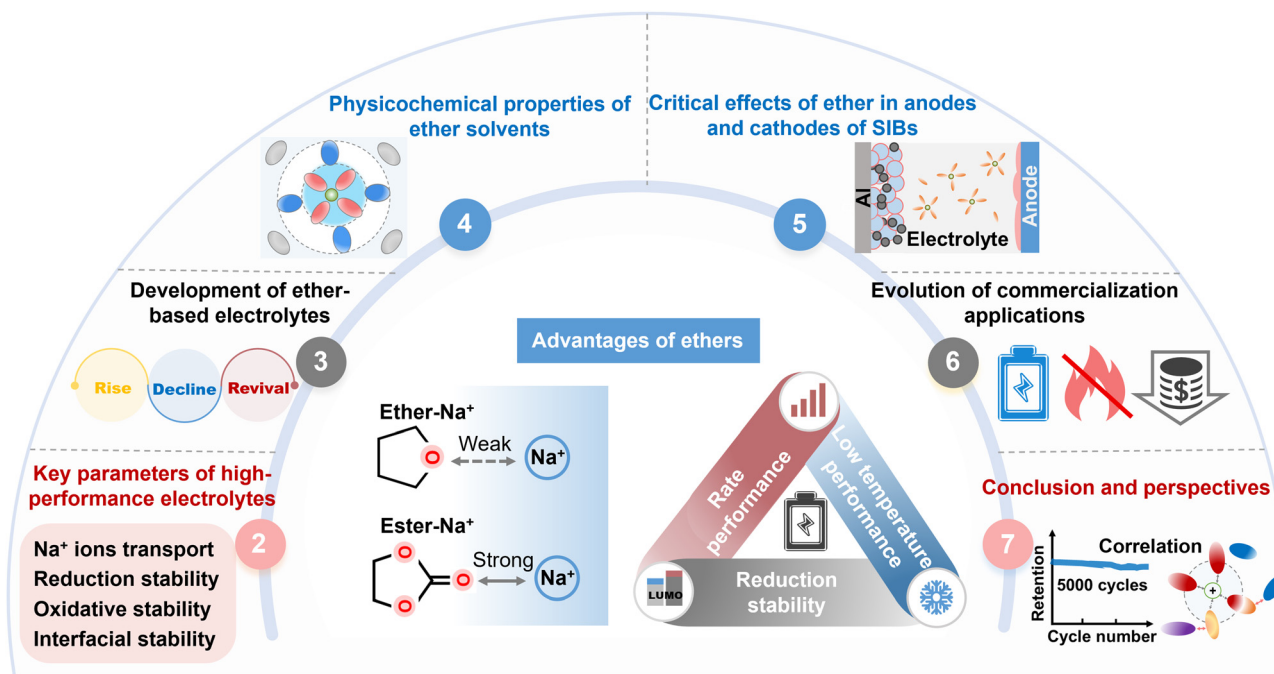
Physicochemical properties of ether solvents

4

Critical effects of ether in anodes and cathodes of SIBs

Al

Electrolyte

Anode

5

Development of ether-based electrolytes

Rise

Decline

Revival

3

Advantages of ethers

Evolution of commercialization applications

6

Ether-Na$^+$

O

Weak

Na$^+$

Ester-Na$^+$

O

O

O

Strong

Na$^+$

Rate performance

Low temperature performance

Reduction stability

LUMO

Key parameters of high-performance electrolytes

Na$^+$ ions transport
Reduction stability
Oxidative stability
Interfacial stability

2

Conclusion and perspectives

7

Correlation

Retention

5000 cycles

Cycle number